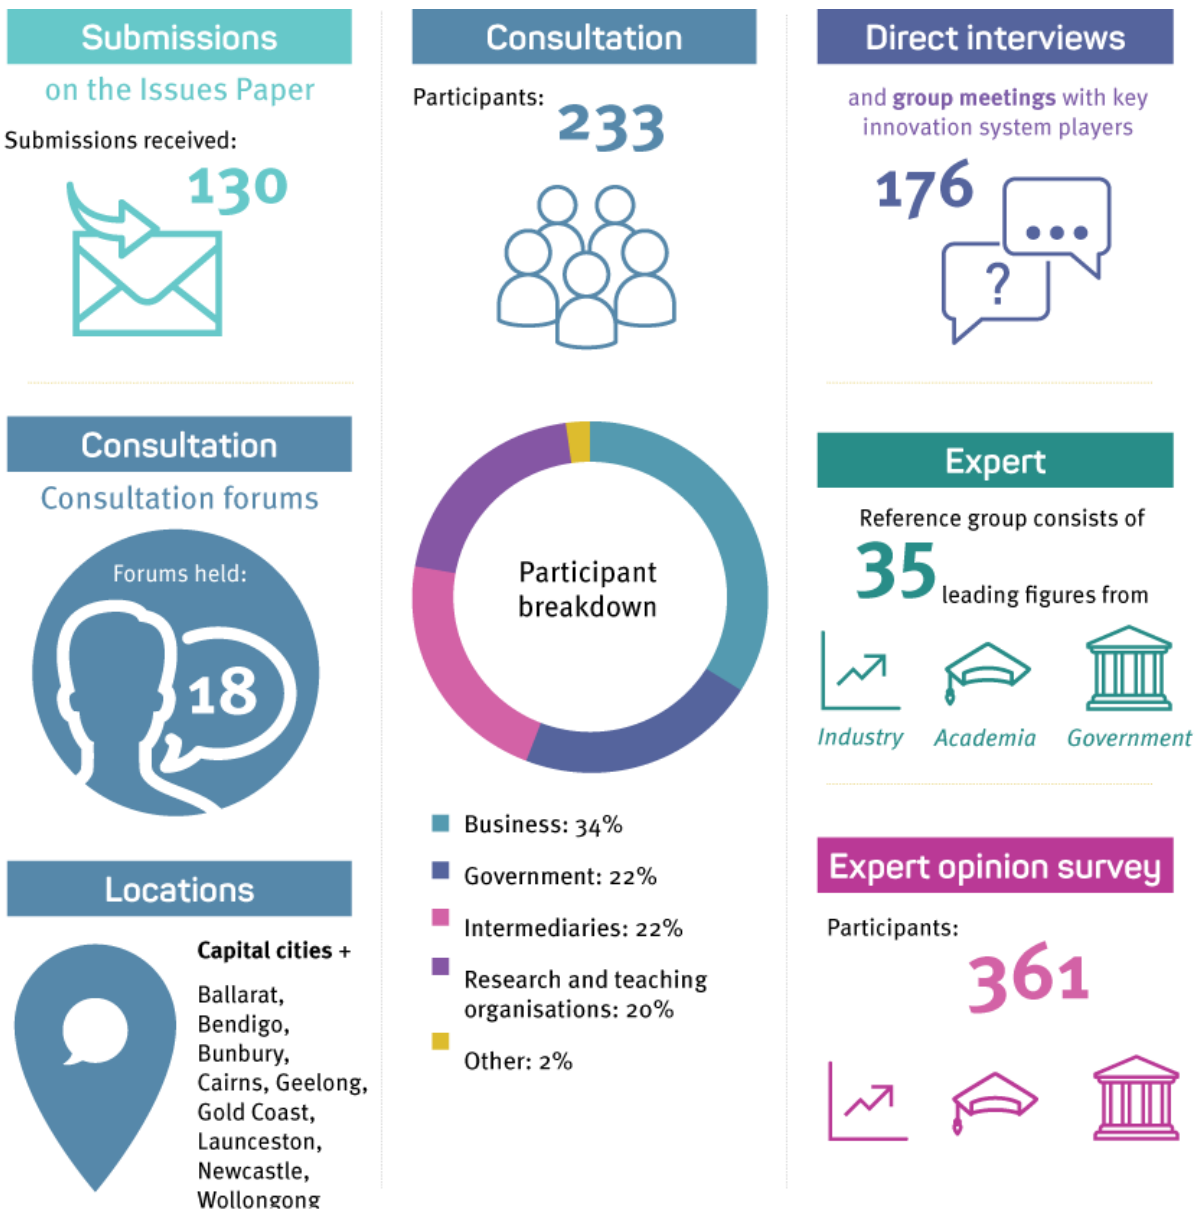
Submissions
on the Issues Paper
Submissions received:
130

Consultation
Consultation forums
Forums held:
18

Locations
Capital cities +
Ballarat, Bendigo, Bunbury, Cairns, Geelong, Gold Coast, Launceston, Newcastle, Wollongong

Consultation
Participants: 233

Participant breakdown

Business: 34%
Government: 22%
Intermediaries: 22%
Research and teaching organisations: 20%
Other: 2%

Direct interviews
and group meetings with key innovation system players
176
?

Expert
Reference group consists of
35 leading figures from
Industry
Academia
Government

Expert opinion survey
Participants:
361